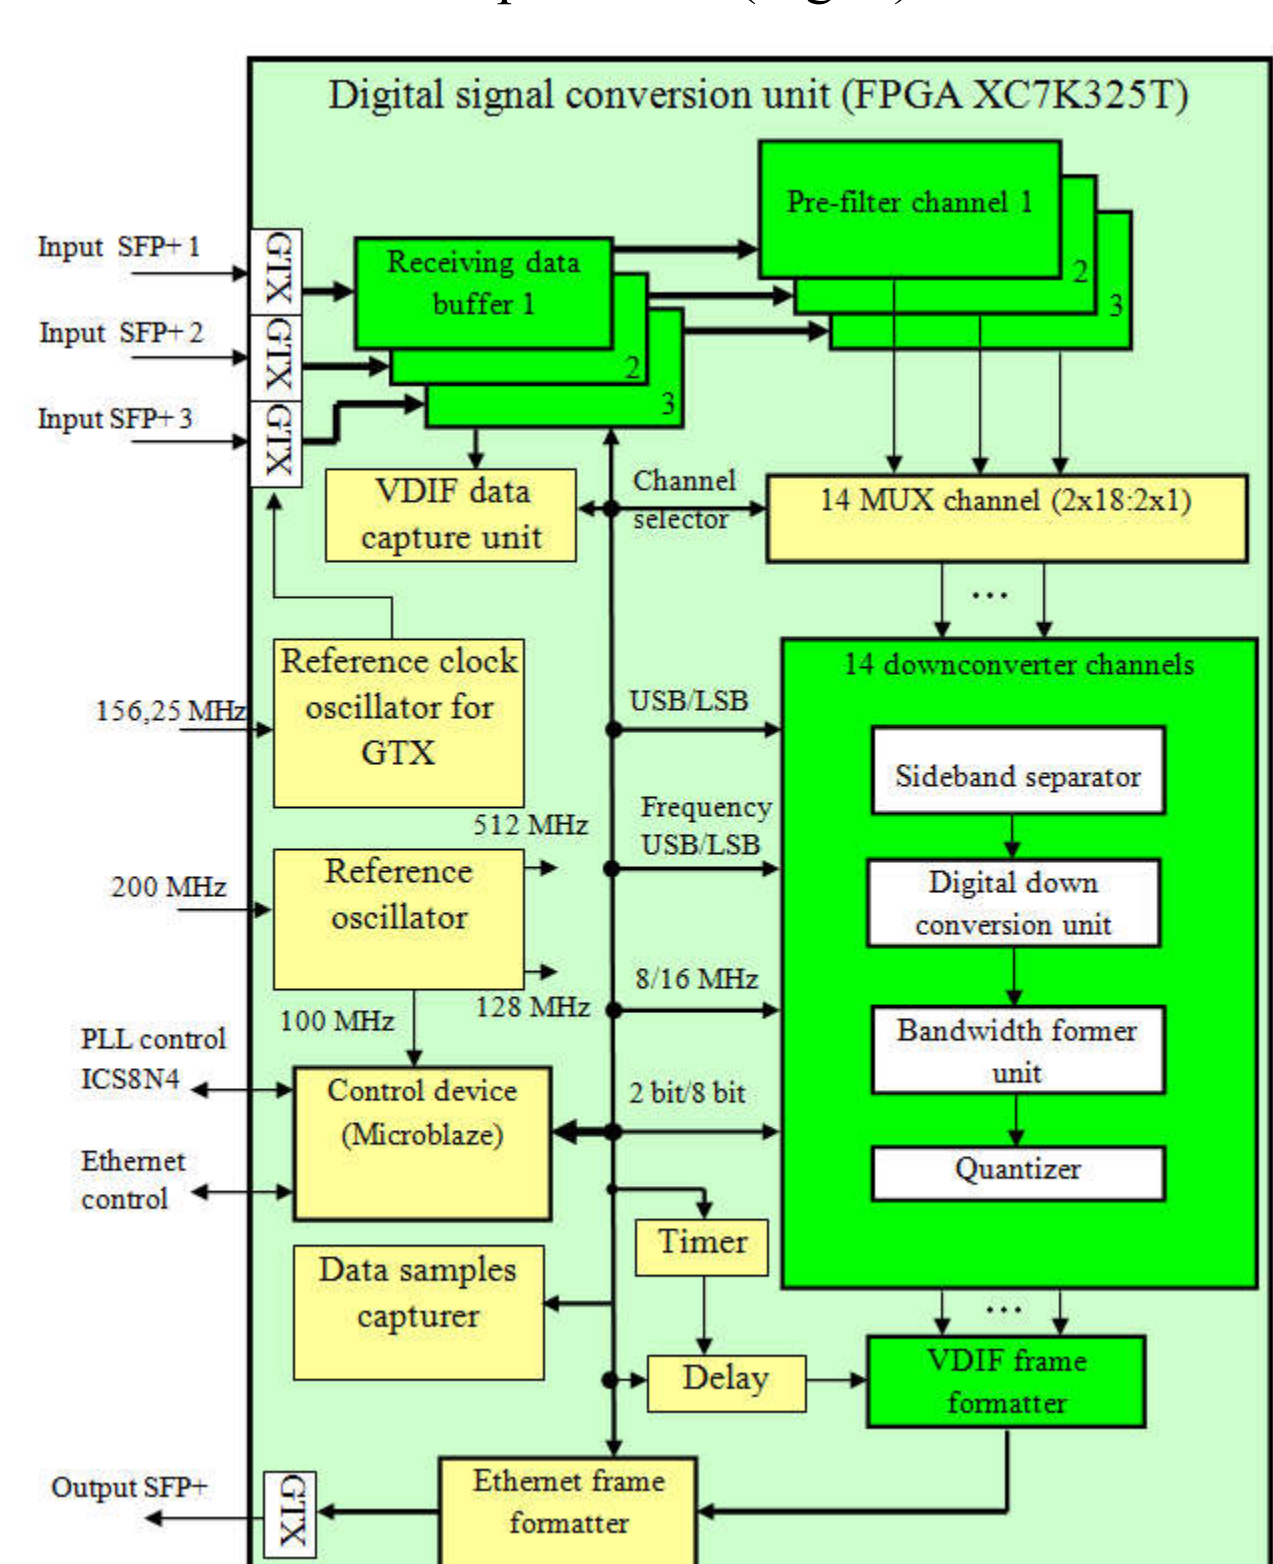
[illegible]

Digital signal conversion unit (FPGA XC7K325T)

Input SFP+ 1
Input SFP+ 2
Input SFP+ 3

GTX
GTX
GTX

Receiving data buffer 1
2
3

Pre-filter channel 1
2
3

VDIF data capture unit

Channel selector

14 MUX channel (2x18:2x1)

...

Reference clock oscillator for GTX

156,25 MHz

14 downconverter channels

USB/LSB

Sideband separator

512 MHz

Frequency USB/LSB

200 MHz

Reference oscillator

Digital down conversion unit

8/16 MHz

128 MHz

100 MHz

Bandwidth former unit

PLL control ICS8N4

Control device (Microblaze)

2 bit/8 bit

Ethernet control

Quantizer

Timer

Data samples capturer

...

Delay

VDIF frame formatter

Output SFP+

GTX

Ethernet frame formatter